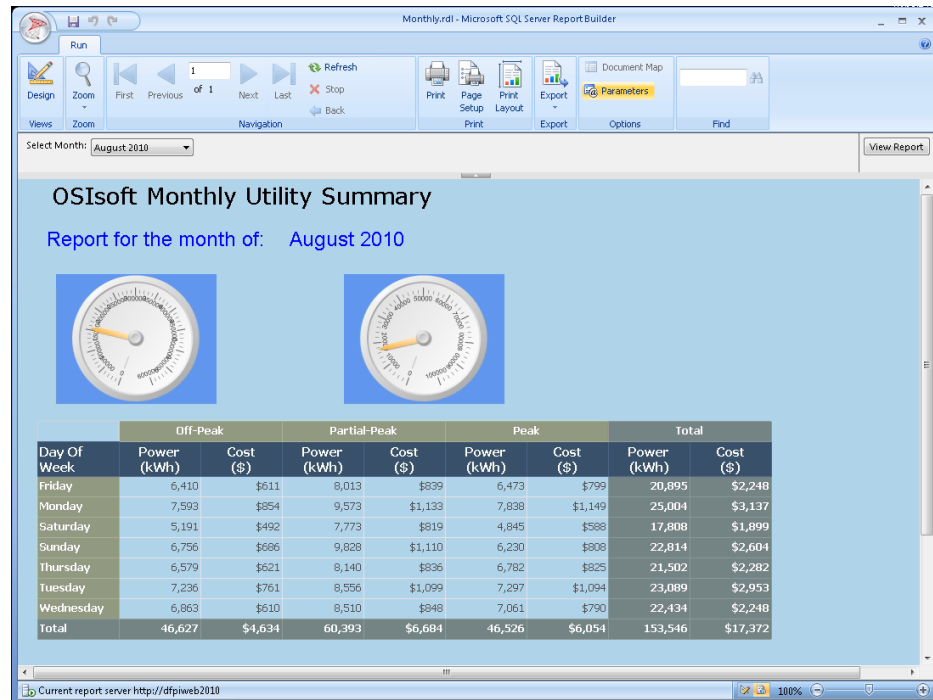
Monthly.rdl - Microsoft SQL Server Report Builder

Run

Design
Zoom
First
Previous
1
of 1
Next
Last
Refresh
Stop
Back
Print
Page Setup
Print Layout
Export
Document Map
Parameters

Views
Zoom
Navigation
Print
Export
Options
Find

Select Month: August 2010

View Report

OSIsoft Monthly Utility Summary

Report for the month of: August 2010

| | Off-Peak | | Partial-Peak | | Peak | | Total | |
|---|---|---|---|---|---|---|---|---|
| Day Of Week | Power (kWh) | Cost ($) | Power (kWh) | Cost ($) | Power (kWh) | Cost ($) | Power (kWh) | Cost ($) |
| Friday | 6,410 | $611 | 8,013 | $839 | 6,473 | $799 | 20,895 | $2,248 |
| Monday | 7,593 | $854 | 9,573 | $1,133 | 7,838 | $1,149 | 25,004 | $3,137 |
| Saturday | 5,191 | $492 | 7,773 | $819 | 4,845 | $588 | 17,808 | $1,899 |
| Sunday | 6,756 | $686 | 9,828 | $1,110 | 6,230 | $808 | 22,814 | $2,604 |
| Thursday | 6,579 | $621 | 8,140 | $836 | 6,782 | $825 | 21,502 | $2,282 |
| Tuesday | 7,236 | $761 | 8,556 | $1,099 | 7,297 | $1,094 | 23,089 | $2,953 |
| Wednesday | 6,863 | $610 | 8,510 | $848 | 7,061 | $790 | 22,434 | $2,248 |
| Total | 46,627 | $4,634 | 60,393 | $6,684 | 46,526 | $6,054 | 153,546 | $17,372 |

Current report server http://dfpiweb2010

100%